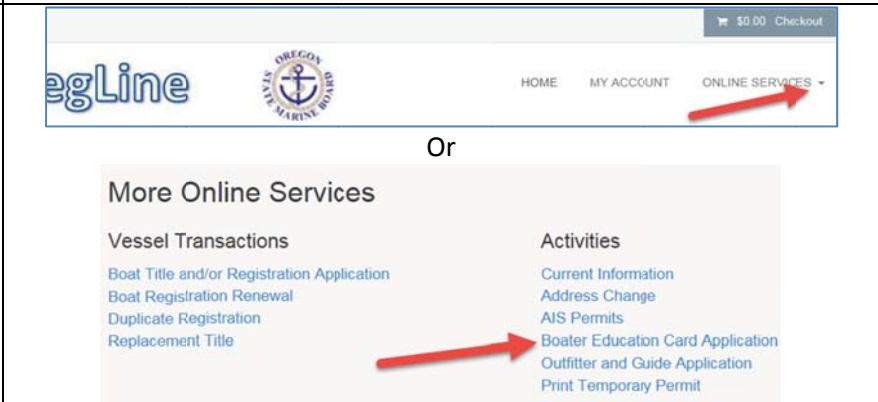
$0.00 Checkout

egLine

OREGON STATE MARINE BOARD

HOME MY ACCOUNT ONLINE SERVICES

Or

More Online Services

Vessel Transactions

Boat Title and/or Registration Application
Boat Registration Renewal
Duplicate Registration
Replacement Title

Activities

Current Information
Address Change
AIS Permits
Boater Education Card Application
Outfitter and Guide Application
Print Temporary Permit